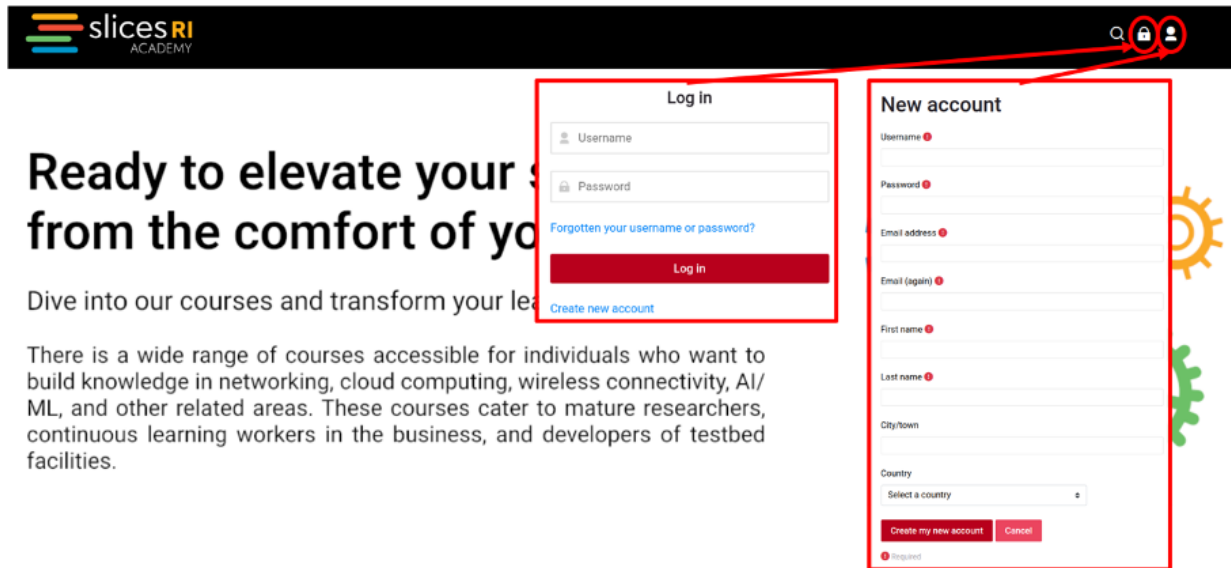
slices RI
ACADEMY

Ready to elevate your s
from the comfort of yo

Dive into our courses and transform your lea

There is a wide range of courses accessible for individuals who want to build knowledge in networking, cloud computing, wireless connectivity, AI/ML, and other related areas. These courses cater to mature researchers, continuous learning workers in the business, and developers of testbed facilities.

Log in

Username

Password

Forgotten your username or password?

Log in

Create new account

New account

Username

Password

Email address

Email (again)

First name

Last name

City/town

Country

Select a country

Create my new account

Cancel

Required